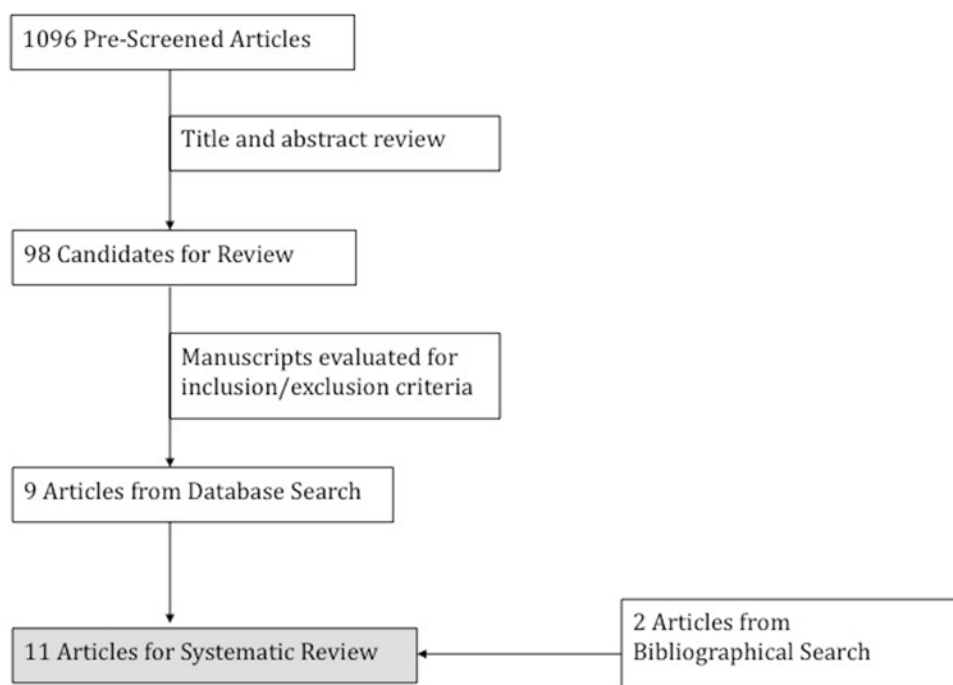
1096 Pre-Screened Articles

Title and abstract review

98 Candidates for Review

Manuscripts evaluated for inclusion/exclusion criteria

9 Articles from Database Search

11 Articles for Systematic Review

2 Articles from Bibliographical Search